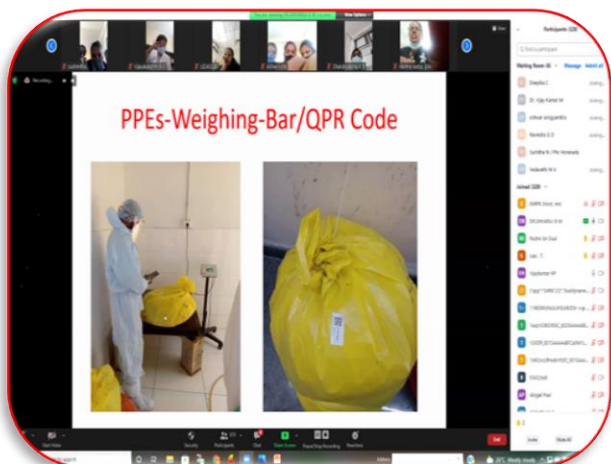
PPEs-Weighing-Bar/QPR Code

Participants (228)

Waiting Room (6)

Message

Admit all

Deepika C

Dr. Vijay Kumar M

Nandita G D

Sunitha N

Joined (220)

Ruchi Sri Dual

Vijaykumar HP

Abigail Paul

Recording...

Security

Participants

Chat

Share Screen

Pause/Stop Recording

Reactions

End

Invite

Mute All